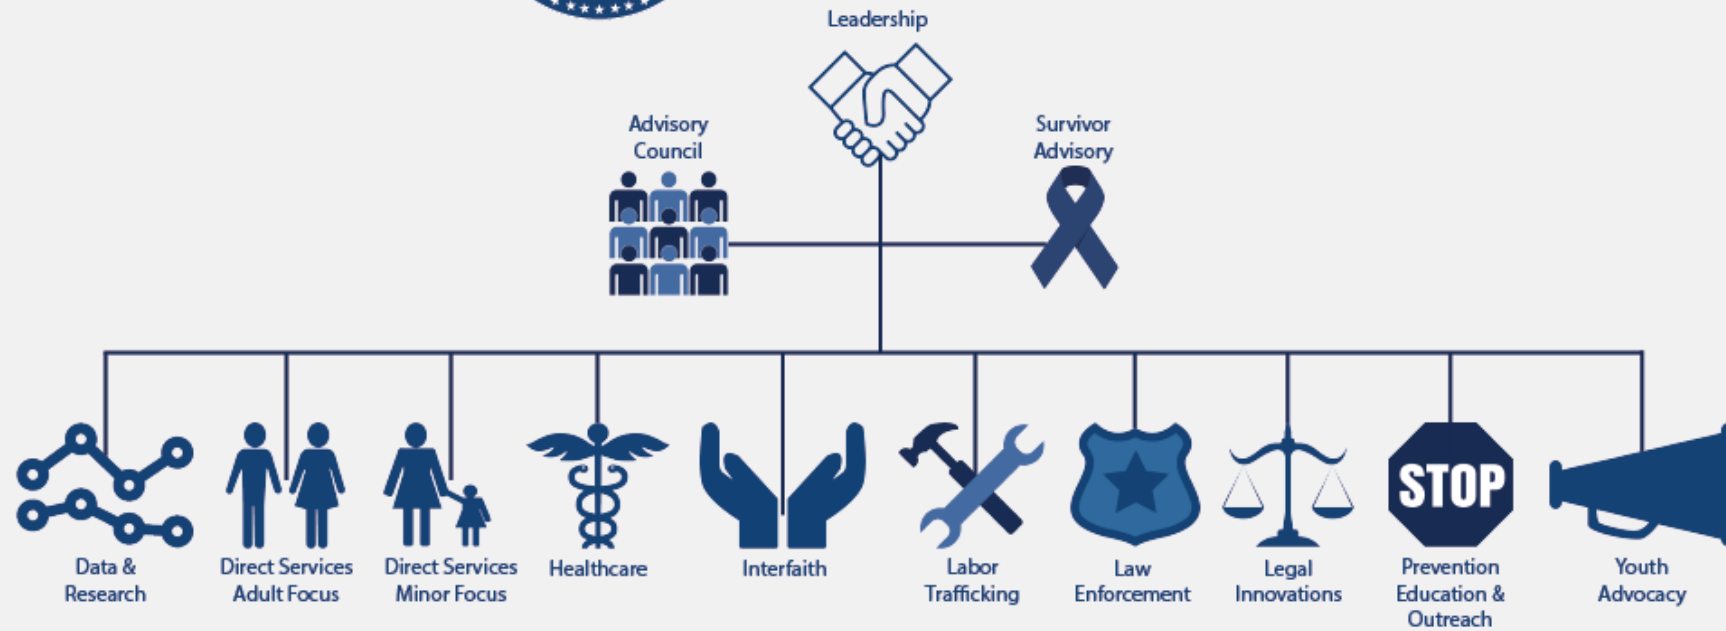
Leadership

Advisory Council

Survivor Advisory

Data & Research

Direct Services Adult Focus

Direct Services Minor Focus

Healthcare

Interfaith

Labor Trafficking

Law Enforcement

Legal Innovations

STOP

Prevention Education & Outreach

Youth Advocacy